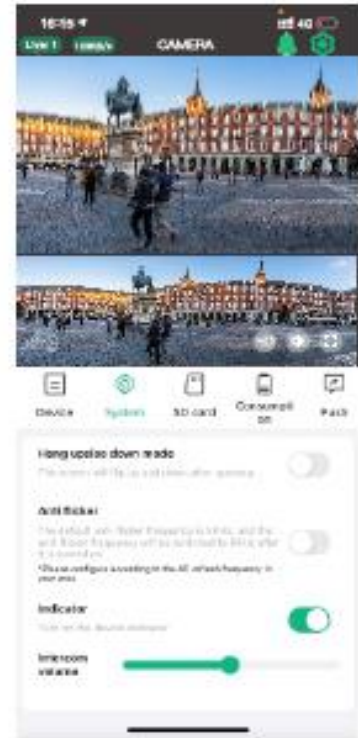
16:15
4G
Live 1
1080/s
CAMERA

Device
System
SD card
Consumption
Pack

Hang upside down mode
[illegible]

Anti flicker
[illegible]
*Please configure according to the AC network frequency in your area

Indicator
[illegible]

Intercom volume